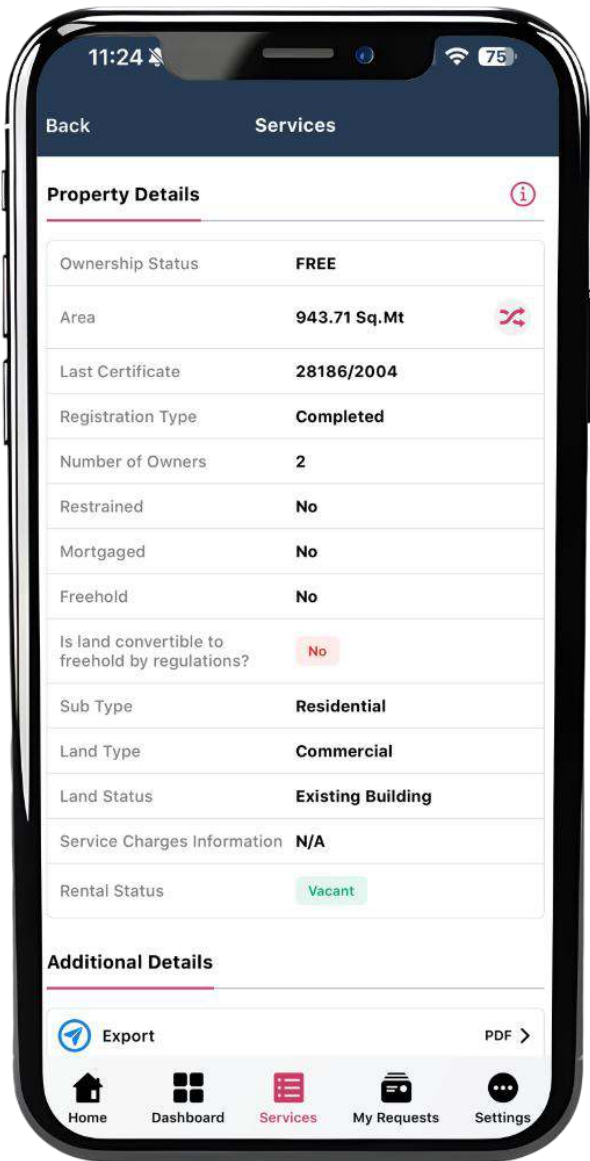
11:24 75

Back Services

Property Details

| | |
|---|---|
| Ownership Status | FREE |
| Area | 943.71 Sq.Mt |
| Last Certificate | 28186/2004 |
| Registration Type | Completed |
| Number of Owners | 2 |
| Restrained | No |
| Mortgaged | No |
| Freehold | No |
| Is land convertible to freehold by regulations? | No |
| Sub Type | Residential |
| Land Type | Commercial |
| Land Status | Existing Building |
| Service Charges Information | N/A |
| Rental Status | Vacant |

Additional Details

Export PDF >

Home Dashboard Services My Requests Settings